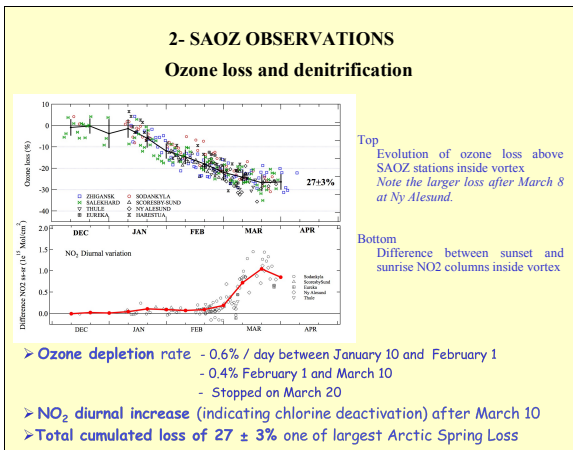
2- SAOZ OBSERVATIONS

Ozone loss and denitrification

10
0
-10
-20
-30
-40
Ozone loss (%)
ZHIGANSK
SALEKHARD
THULE
EUREKA
SODANKYLA
SCORESBY-SUND
NY ALESUND
HARESTUA
27±3%
DEC
JAN
FEB
MAR
APR

2.0
1.5
1.0
0.5
0.0
Difference NO2 ss-sr ($1e^{15}$ Mol/cm$^2$)
NO$_2$ Diurnal variation
Sodankyla
Scoresbysund
Eureka
Ny Alesund
Thule
DEC
JAN
FEB
MAR
APR

Top
Evolution of ozone loss above SAOZ stations inside vortex
Note the larger loss after March 8 at Ny Alesund.

Bottom
Difference between sunset and sunrise NO2 columns inside vortex

➢ Ozone depletion rate - 0.6% / day between January 10 and February 1
- 0.4% February 1 and March 10
- Stopped on March 20

➢ NO$_2$ diurnal increase (indicating chlorine deactivation) after March 10

➢ Total cumulated loss of 27 ± 3% one of largest Arctic Spring Loss